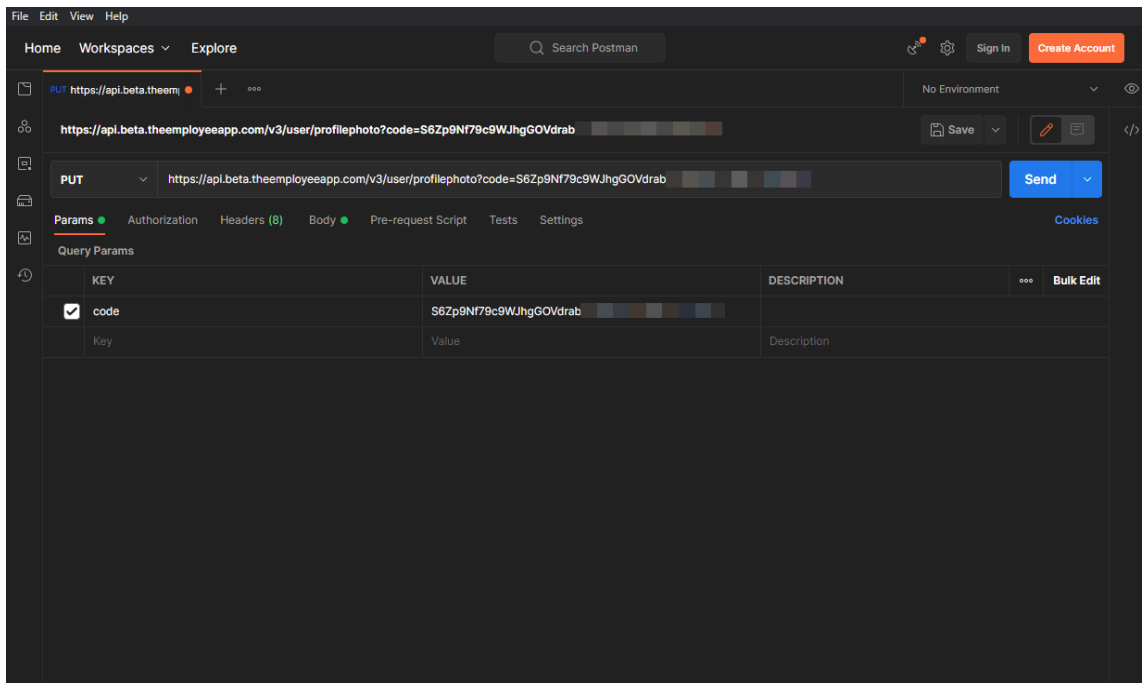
File Edit View Help

Home Workspaces Explore

Search Postman

Sign In Create Account

PUT https://api.beta.theem|

No Environment

https://api.beta.theemployeeapp.com/v3/user/profilephoto?code=S6Zp9Nf79c9WJhgGOVdrab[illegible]

Save

PUT https://api.beta.theemployeeapp.com/v3/user/profilephoto?code=S6Zp9Nf79c9WJhgGOVdrab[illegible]

Send

Params Authorization Headers (8) Body Pre-request Script Tests Settings Cookies

Query Params

| | KEY | VALUE | DESCRIPTION | ooo Bulk Edit |
|---|---|---|---|---|
| ✓ | code | S6Zp9Nf79c9WJhgGOVdrab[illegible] | | |
| | Key | Value | Description | |